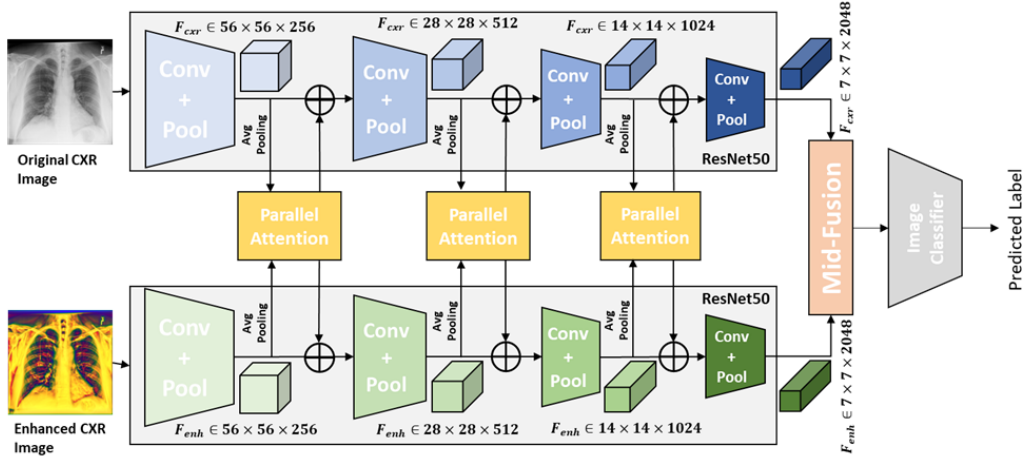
Original CXR Image

$F_{cxr} \in 56 \times 56 \times 256$

$F_{cxr} \in 28 \times 28 \times 512$

$F_{cxr} \in 14 \times 14 \times 1024$

$F_{cxr} \in 7 \times 7 \times 2048$

Conv + Pool

Avg Pooling

Conv + Pool

Avg Pooling

Conv + Pool

Avg Pooling

Conv + Pool

ResNet50

Parallel Attention

Parallel Attention

Parallel Attention

Mid-Fusion

Image Classifier

Predicted Label

ResNet50

Enhanced CXR Image

Conv + Pool

Avg Pooling

Conv + Pool

Avg Pooling

Conv + Pool

Avg Pooling

Conv + Pool

$F_{enh} \in 56 \times 56 \times 256$

$F_{enh} \in 28 \times 28 \times 512$

$F_{enh} \in 14 \times 14 \times 1024$

$F_{enh} \in 7 \times 7 \times 2048$